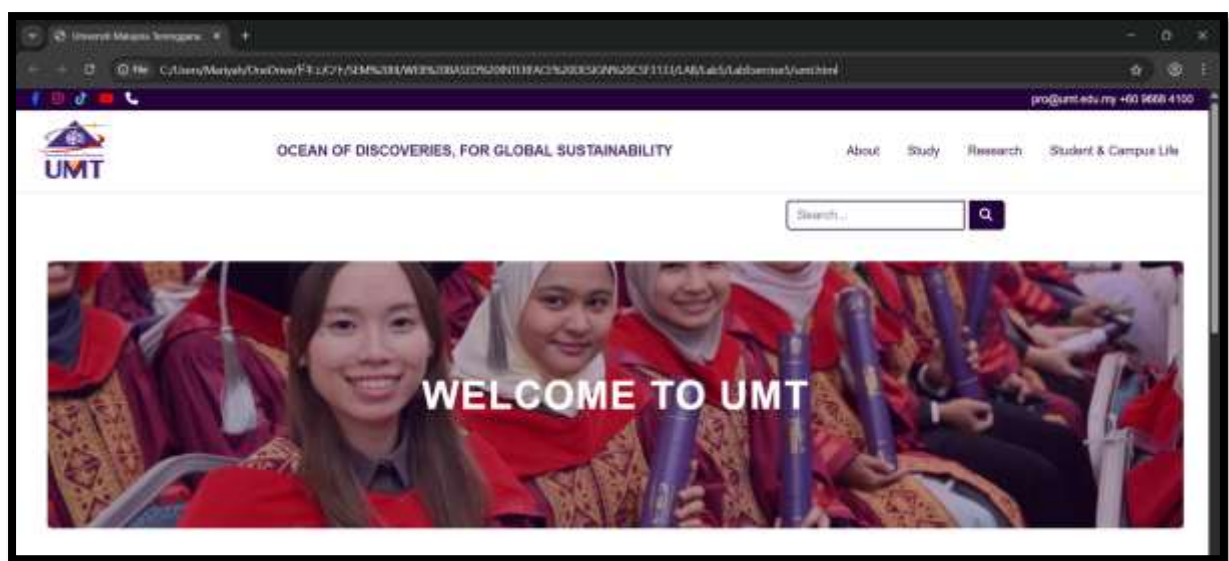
Universiti Malaysia Terengganu

File C:/Users/Mariyah/OneDrive/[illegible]/SEM%204/WEB%20BASED%20INTERFACE%20DESIGN%20CSF3113/LAB/Lab5/LabExercise5/umt.html

pro@umt.edu.my +60 9668 4100

UMT

OCEAN OF DISCOVERIES, FOR GLOBAL SUSTAINABILITY

About Study Research Student & Campus Life

Search...

WELCOME TO UMT